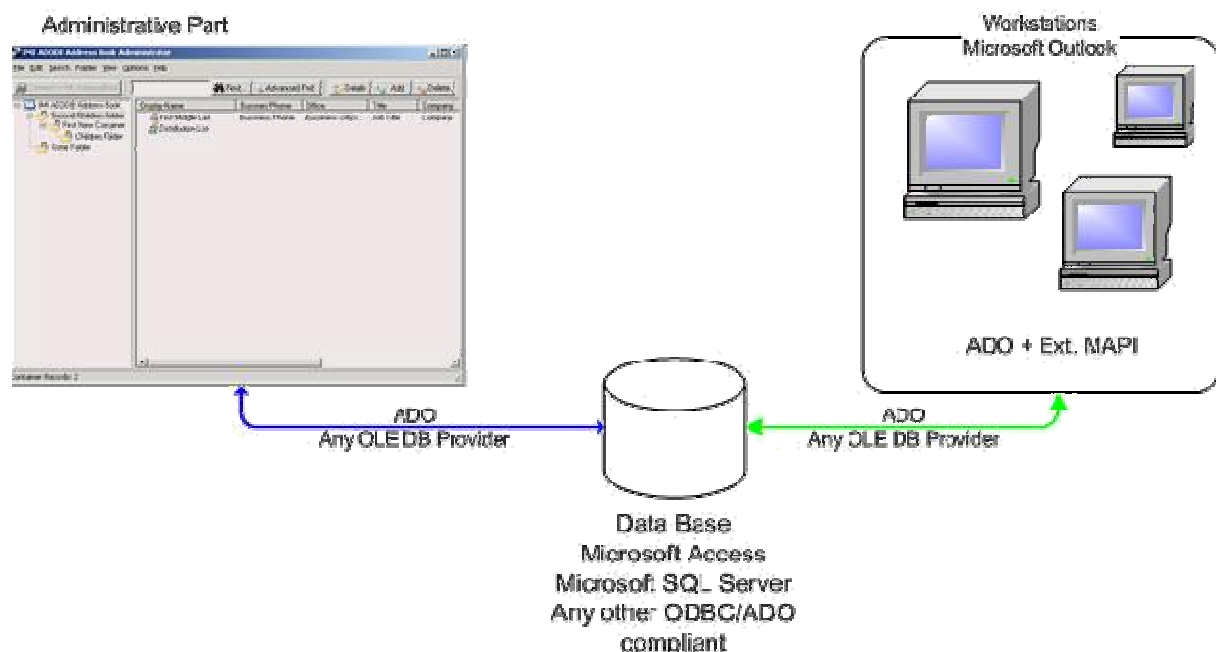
Administrative Part

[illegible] ADO Address Book Administrator

File Edit Search Folder View Options Help

Find Advanced Find Details Add Delete

Display Name Business Phone Office Title Company

First Middle Last Business Phone Assistant office Job title Company

Distribution List

Container Records: 2

Workstations
Microsoft Outlook

ADO + Ext. MAPI

ADO
Any OLE DB Provider

ADO
Any OLE DB Provider

Data Base
Microsoft Access
Microsoft SQL Server
Any other ODBC/ADO compliant